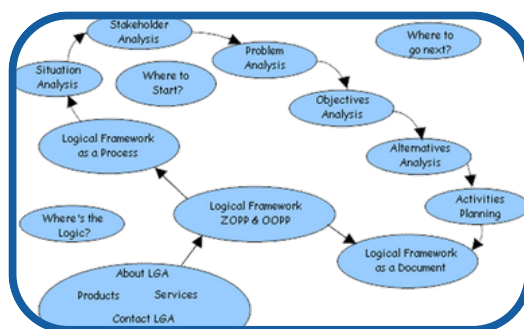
Stakeholder Analysis

Situation Analysis

Where to Start?

Problem Analysis

Where to go next?

Objectives Analysis

Logical Framework as a Process

Alternatives Analysis

Activities Planning

Where's the Logic?

Logical Framework ZOPP & OOPP

Logical Framework as a Document

About LGA

Products

Services

Contact LGA